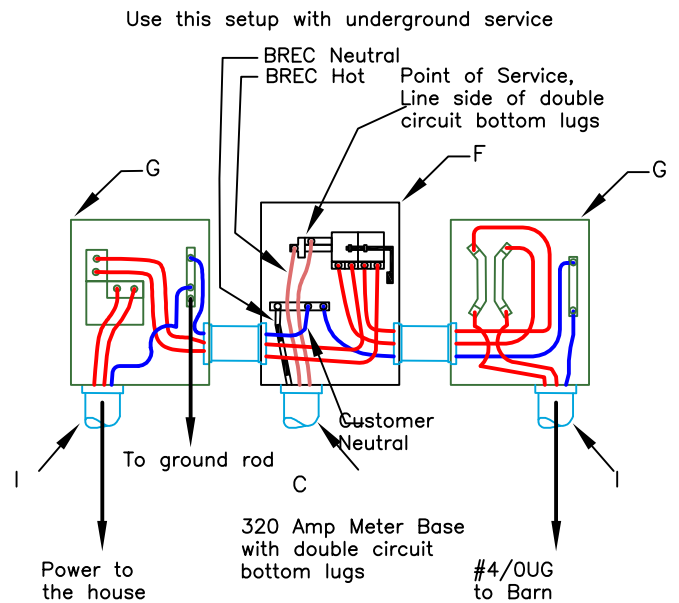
Use this setup with underground service

BREC Neutral
BREC Hot
Point of Service, Line side of double circuit bottom lugs

F

G

G

Customer Neutral

To ground rod

C

I

I

320 Amp Meter Base with double circuit bottom lugs

Power to the house

#4/0UG to Barn